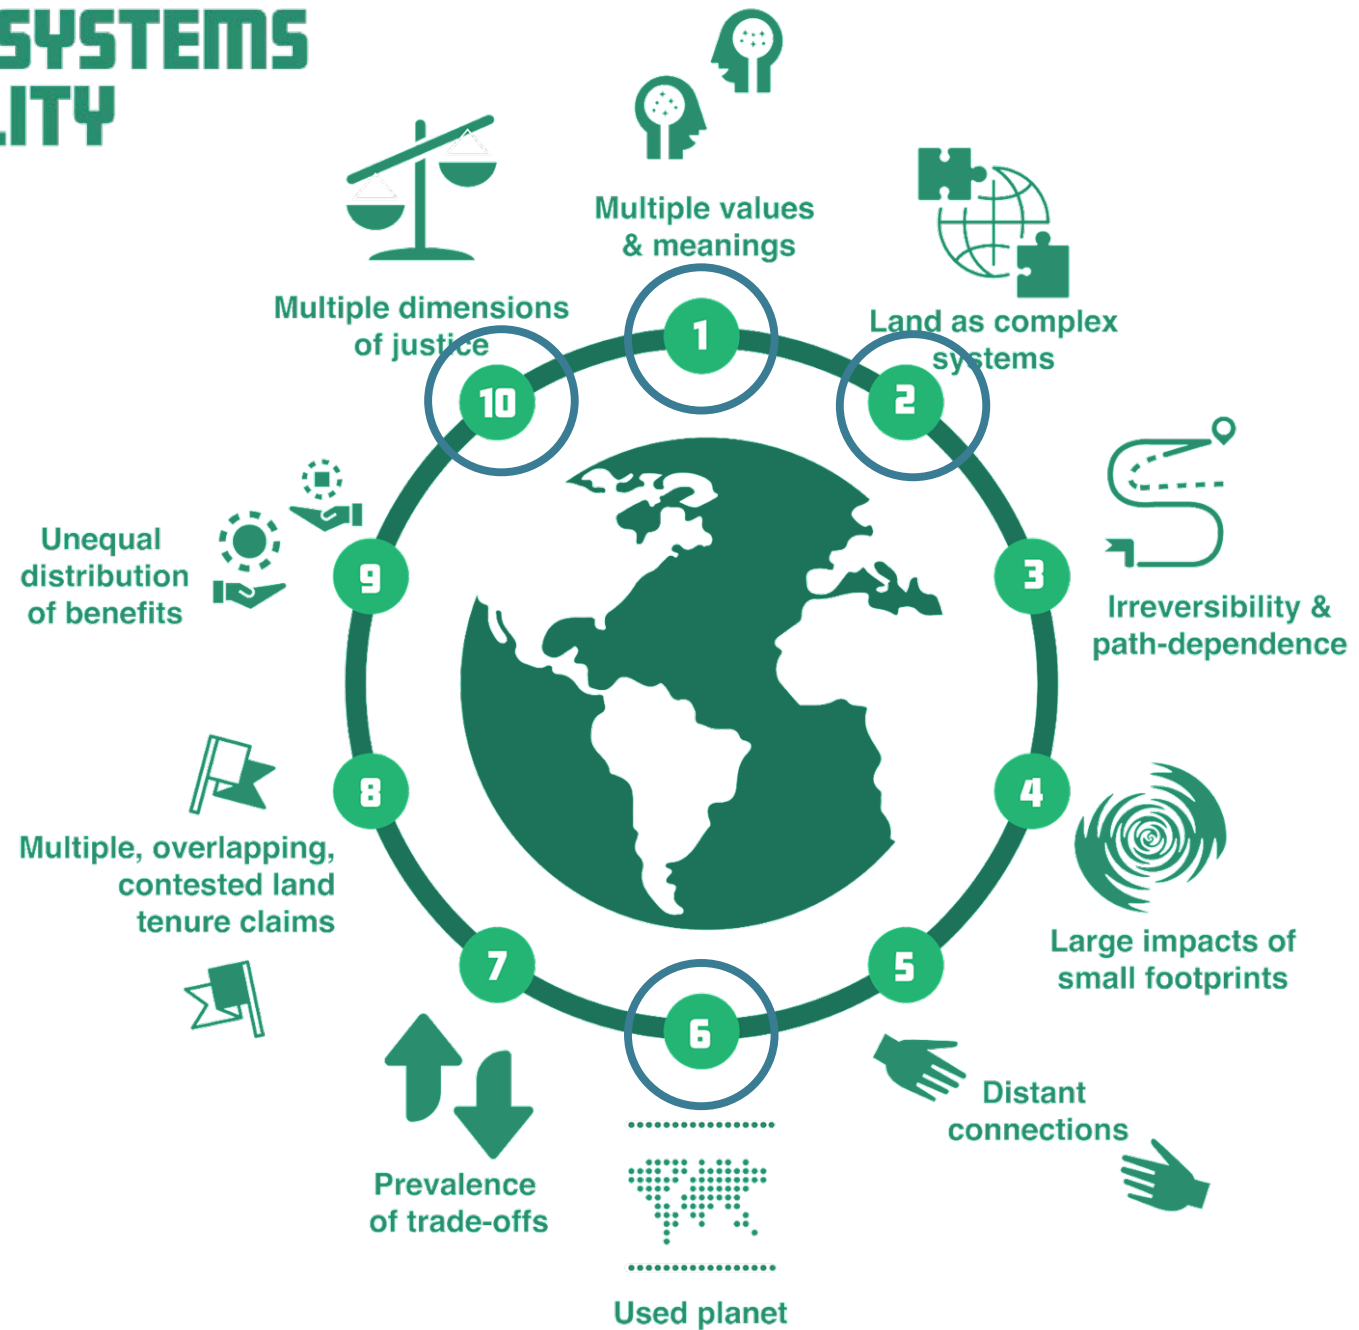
SYSTEMS
ITY

Multiple values & meanings

1

Land as complex systems

2

Irreversibility & path-dependence

3

Large impacts of small footprints

4

5

Distant connections

6

Used planet

7

Prevalence of trade-offs

8

Multiple, overlapping, contested land tenure claims

9

Unequal distribution of benefits

10

Multiple dimensions of justice